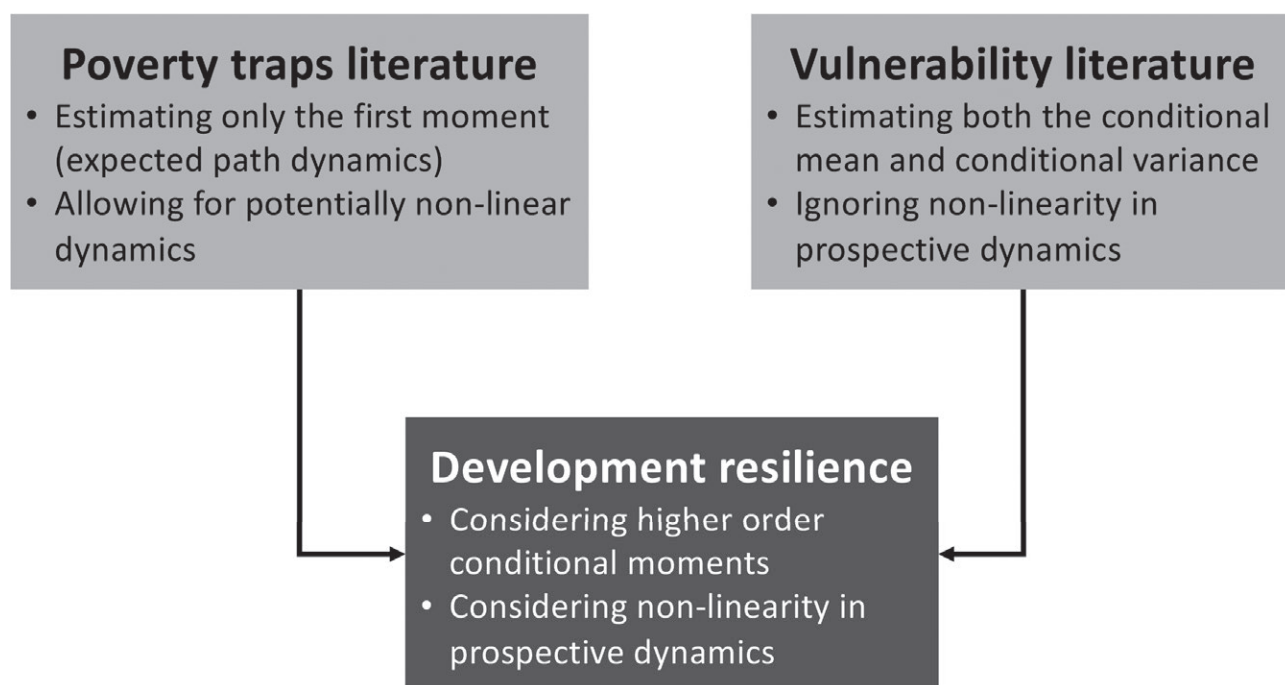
Poverty traps literature
• Estimating only the first moment (expected path dynamics)
• Allowing for potentially non-linear dynamics

Vulnerability literature
• Estimating both the conditional mean and conditional variance
• Ignoring non-linearity in prospective dynamics

Development resilience
• Considering higher order conditional moments
• Considering non-linearity in prospective dynamics